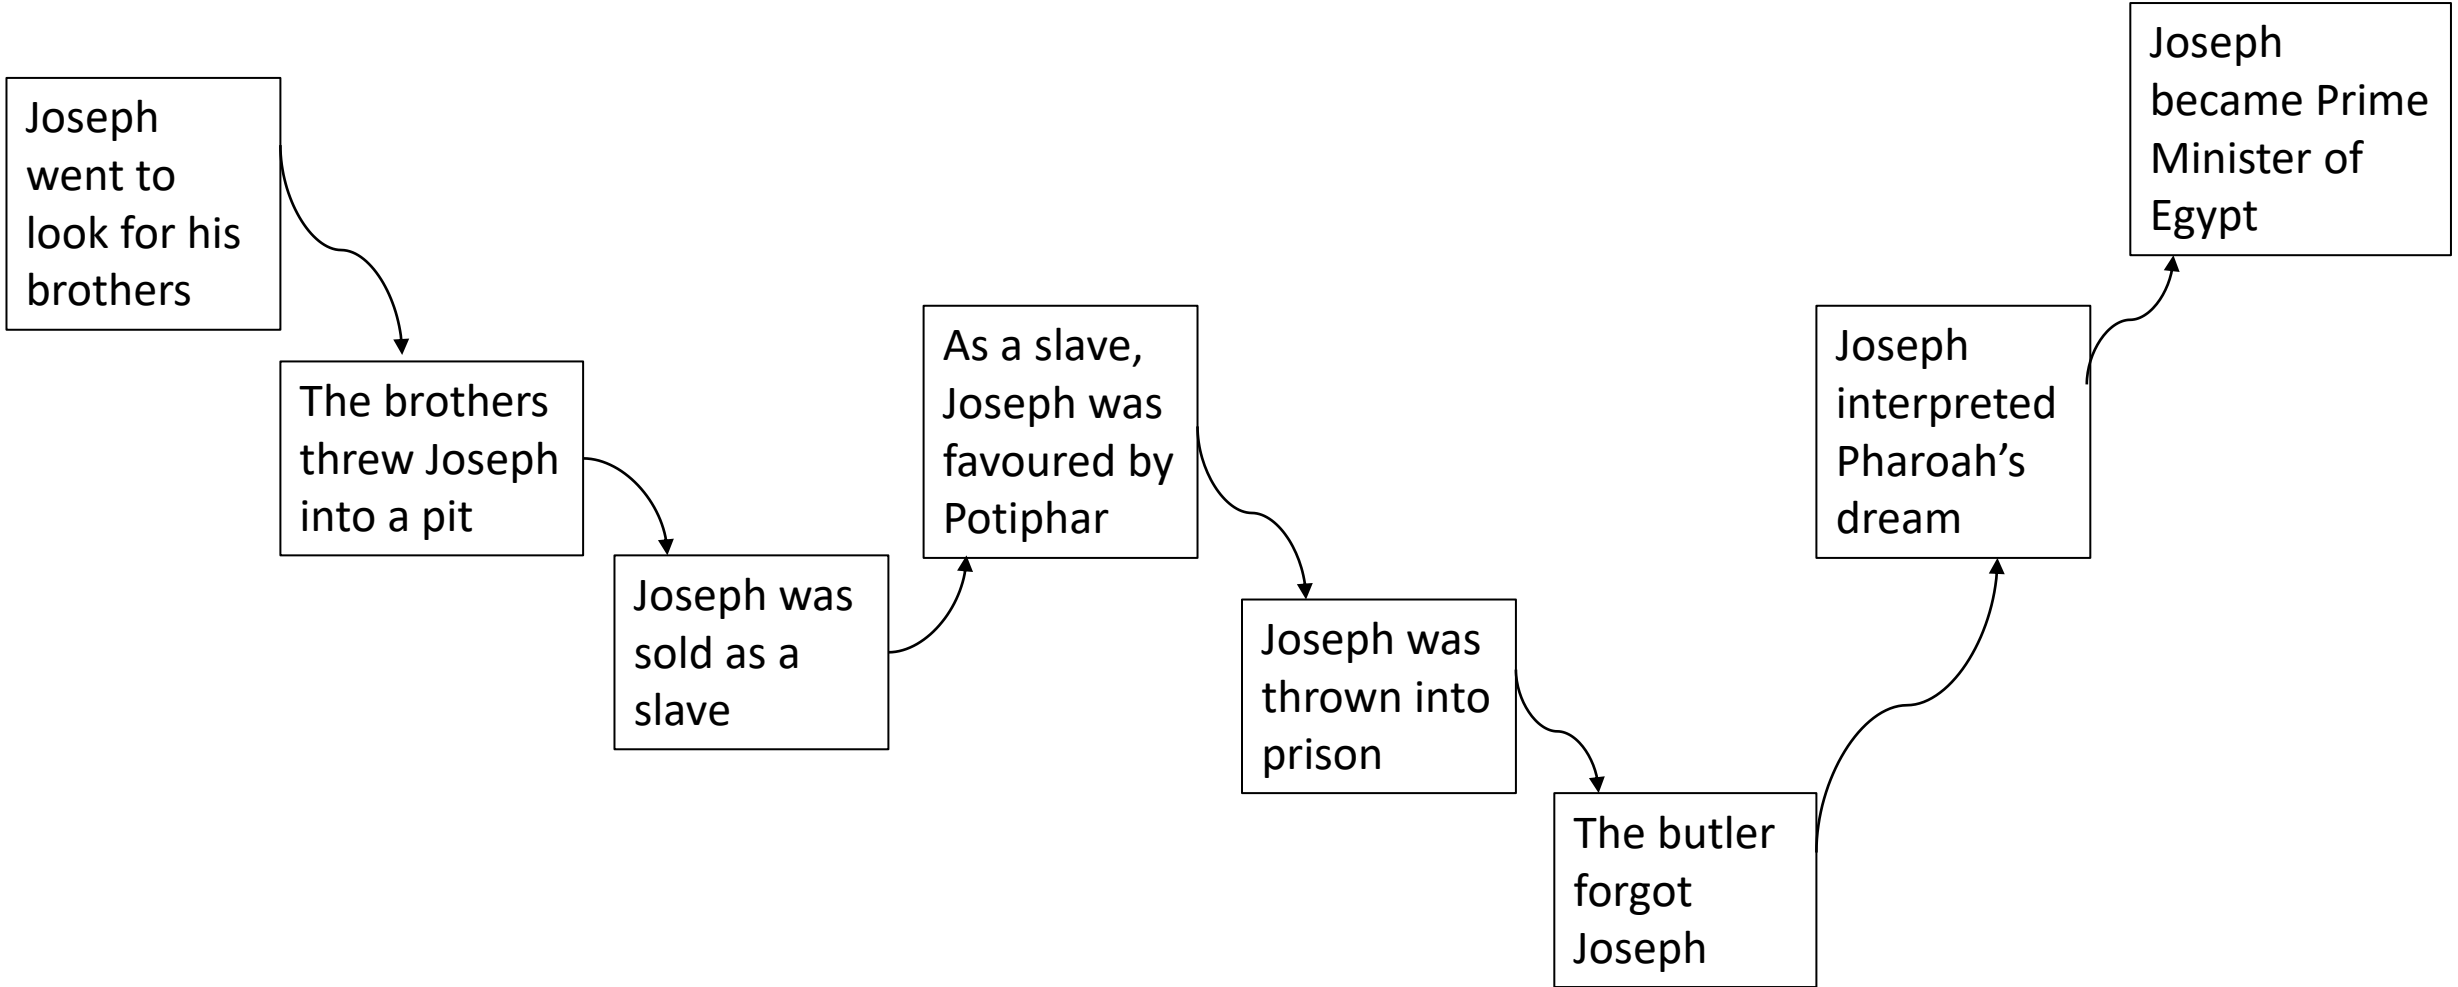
Joseph went to look for his brothers

The brothers threw Joseph into a pit

Joseph was sold as a slave

As a slave, Joseph was favoured by Potiphar

Joseph was thrown into prison

The butler forgot Joseph

Joseph interpreted Pharoah's dream

Joseph became Prime Minister of Egypt